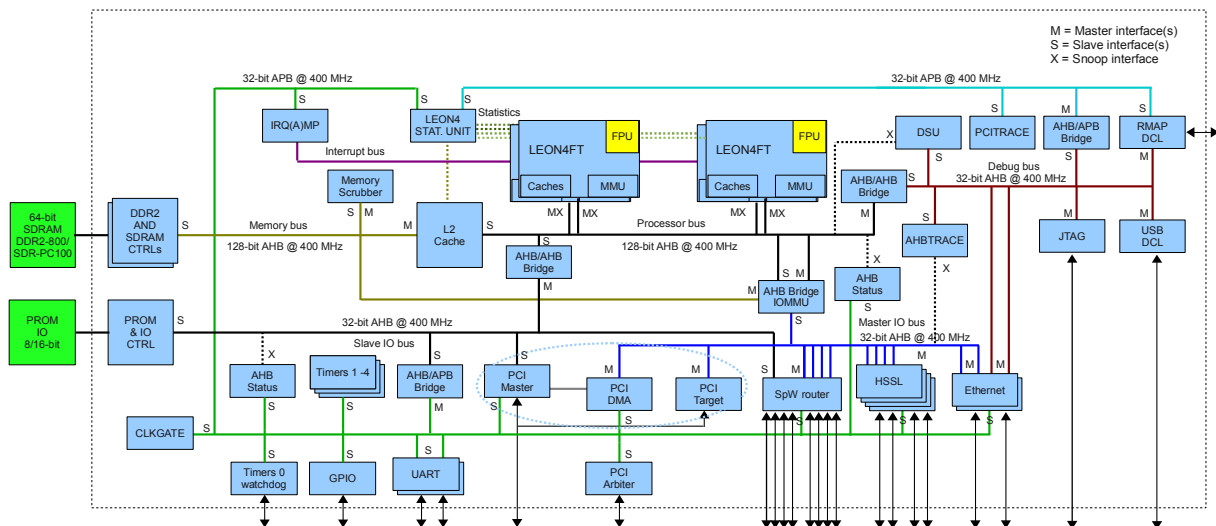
M = Master interface(s)
S = Slave interface(s)
X = Snoop interface

32-bit APB @ 400 MHz
32-bit APB @ 400 MHz

S
IRQ(A)MP
S
LEON4 STAT. UNIT
Statistics
LEON4FT
FPU
Caches
MMU
LEON4FT
FPU
Caches
MMU
X
DSU
S
PCITRACE
M
AHB/APB Bridge
S
RMAP DCL
Interrupt bus
S
Debug bus
32-bit AHB @ 400 MHz
Memory Scrubber
S M
AHB/AHB Bridge
M
64-bit SDRAM DDR2-800/ SDR-PC100
DDR2 AND SDRAM CTRLs
S
Memory bus
M
L2 Cache
S
MX MX
Processor bus
MX MX
S
AHBTRACE
M
JTAG
M
USB DCL
128-bit AHB @ 400 MHz
S
AHB/AHB Bridge
M
128-bit AHB @ 400 MHz
S M
X
X
M
AHB Bridge IOMMU
AHB Status
S
PROM IO 8/16-bit
PROM & IO CTRL
S
32-bit AHB @ 400 MHz
Master IO bus
32-bit AHB @ 400 MHz
Slave IO bus
X
AHB Status
Timers 1 -4
AHB/APB Bridge
PCI Master
PCI DMA
PCI Target
S M M M M M
SpW router
M M M M
HSSL
M
Ethernet
M M
S
S
M
CLKGATE
S
S
S
S
S
S
S
S
S
S
Timers 0 watchdog
GPIO
UART
PCI Arbiter